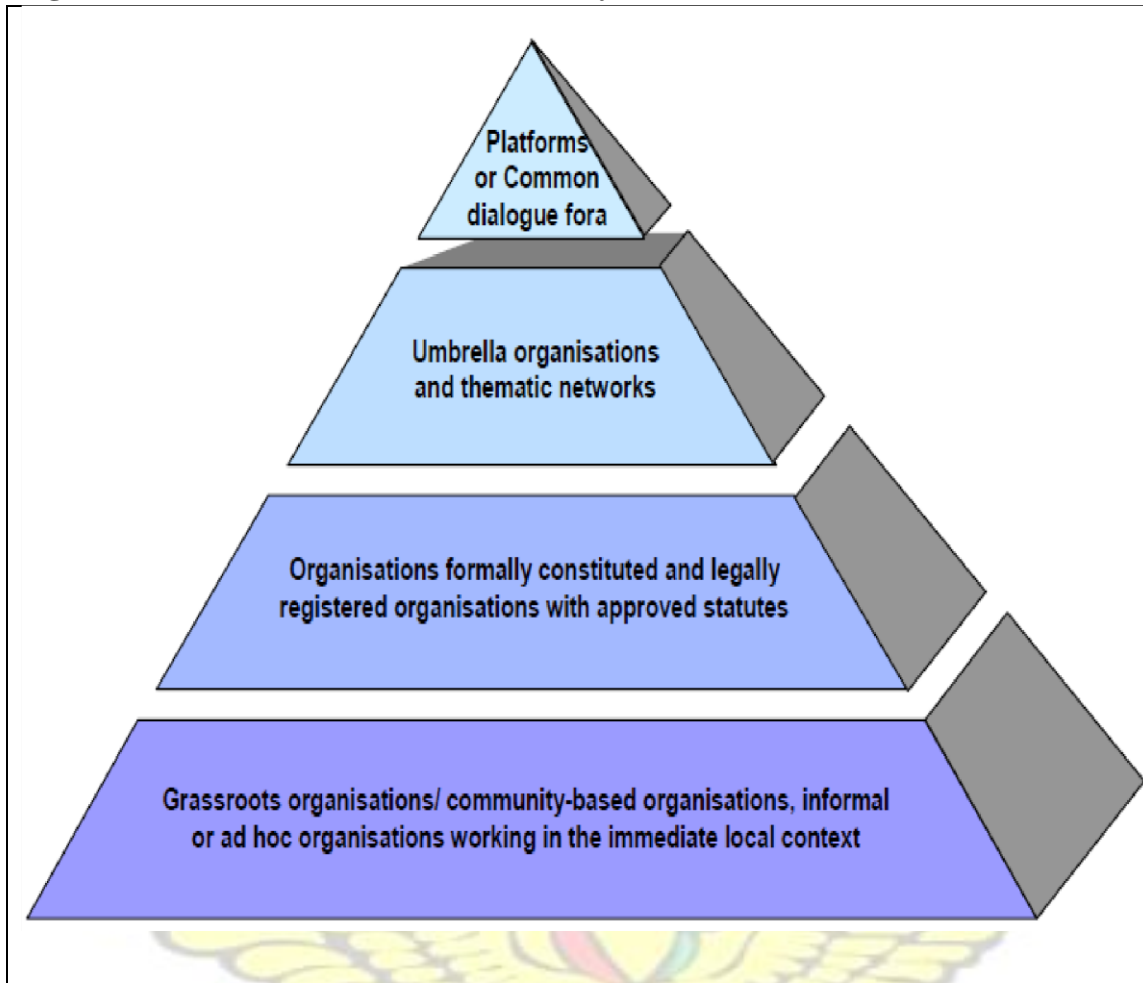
Platforms or Common dialogue fora

Umbrella organisations and thematic networks

Organisations formally constituted and legally registered organisations with approved statutes

Grassroots organisations/ community-based organisations, informal or ad hoc organisations working in the immediate local context